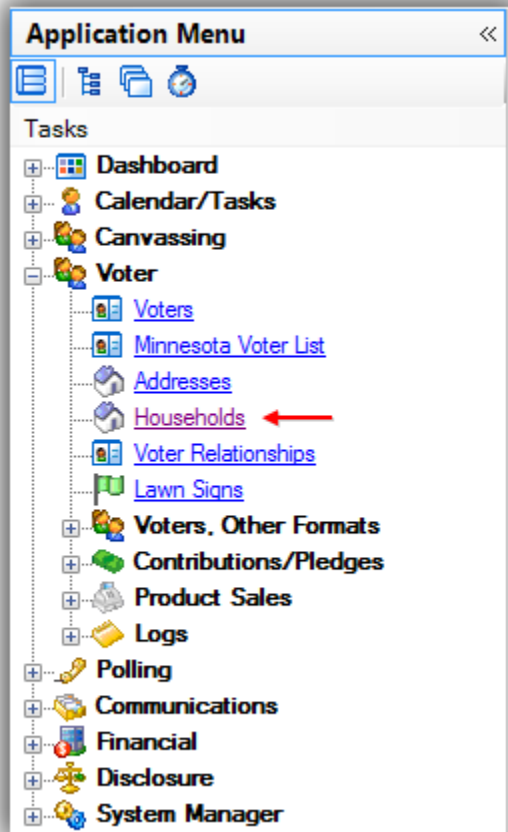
Application Menu «

Tasks

Dashboard
Calendar/Tasks
Canvassing
Voter
Voters
Minnesota Voter List
Addresses
Households
Voter Relationships
Lawn Signs
Voters, Other Formats
Contributions/Pledges
Product Sales
Logs
Polling
Communications
Financial
Disclosure
System Manager